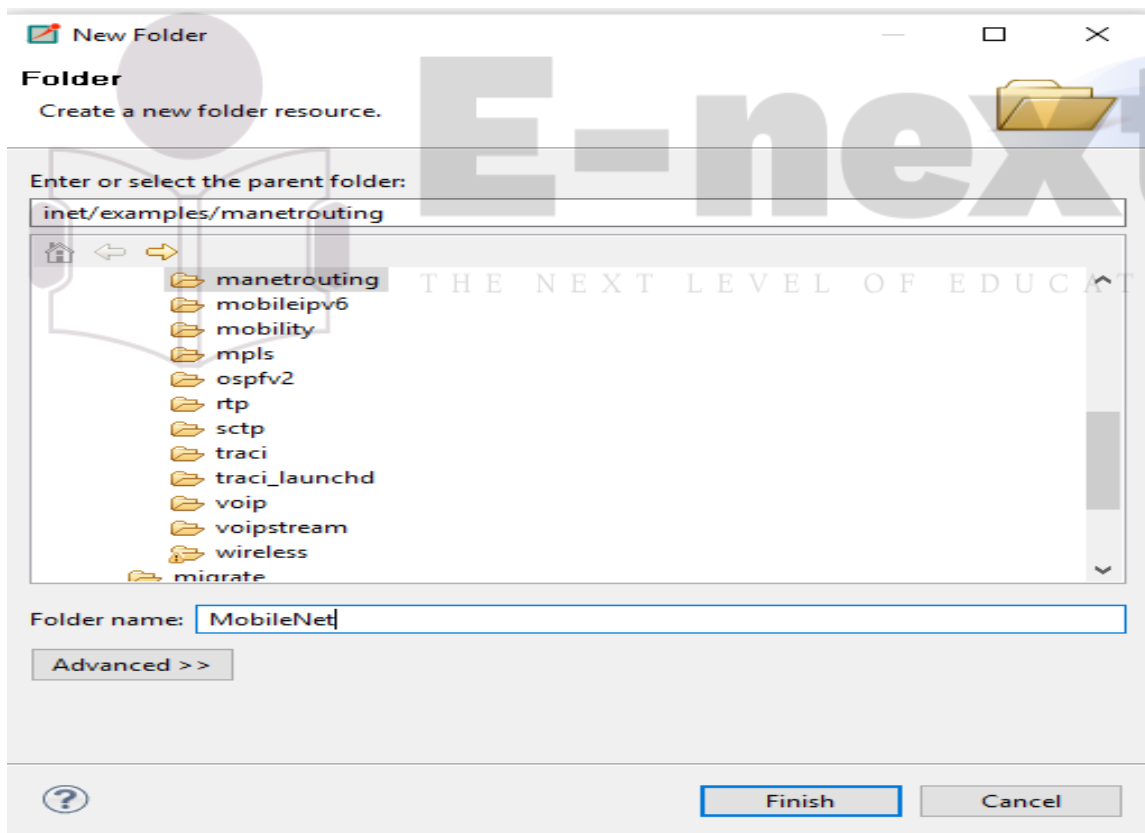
New Folder

Folder

Create a new folder resource.

E-nex

Enter or select the parent folder:

inet/examples/manetrouting

manetrouting

THE NEXT LEVEL OF EDUCAT

mobileipv6

mobility

mpls

ospfv2

rtp

sctp

traci

traci_launchd

voip

voipstream

wireless

migrate

Folder name: MobileNet

Advanced >>

Finish

Cancel